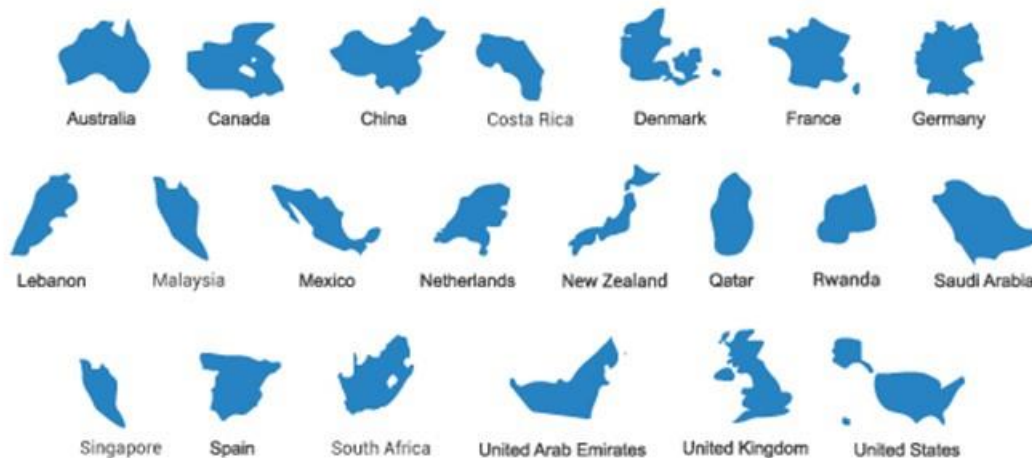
Australia Canada China Costa Rica Denmark France Germany

Lebanon Malaysia Mexico Netherlands New Zealand Qatar Rwanda Saudi Arabia

Singapore Spain South Africa United Arab Emirates United Kingdom United States